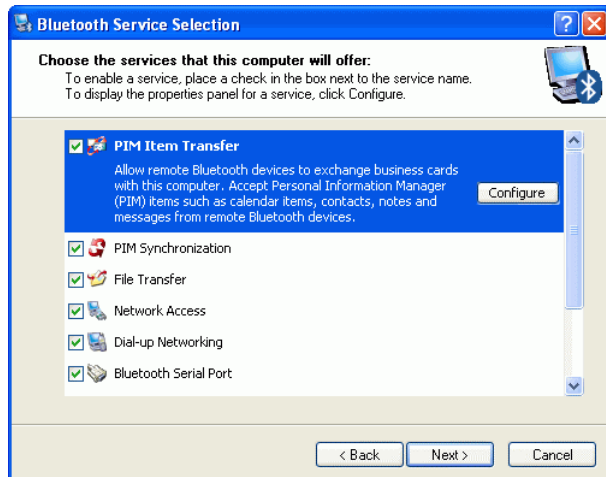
Bluetooth Service Selection

Choose the services that this computer will offer:
To enable a service, place a check in the box next to the service name.
To display the properties panel for a service, click Configure.

PIM Item Transfer
Allow remote Bluetooth devices to exchange business cards with this computer. Accept Personal Information Manager (PIM) items such as calendar items, contacts, notes and messages from remote Bluetooth devices.
Configure

PIM Synchronization
File Transfer
Network Access
Dial-up Networking
Bluetooth Serial Port

< Back
Next >
Cancel